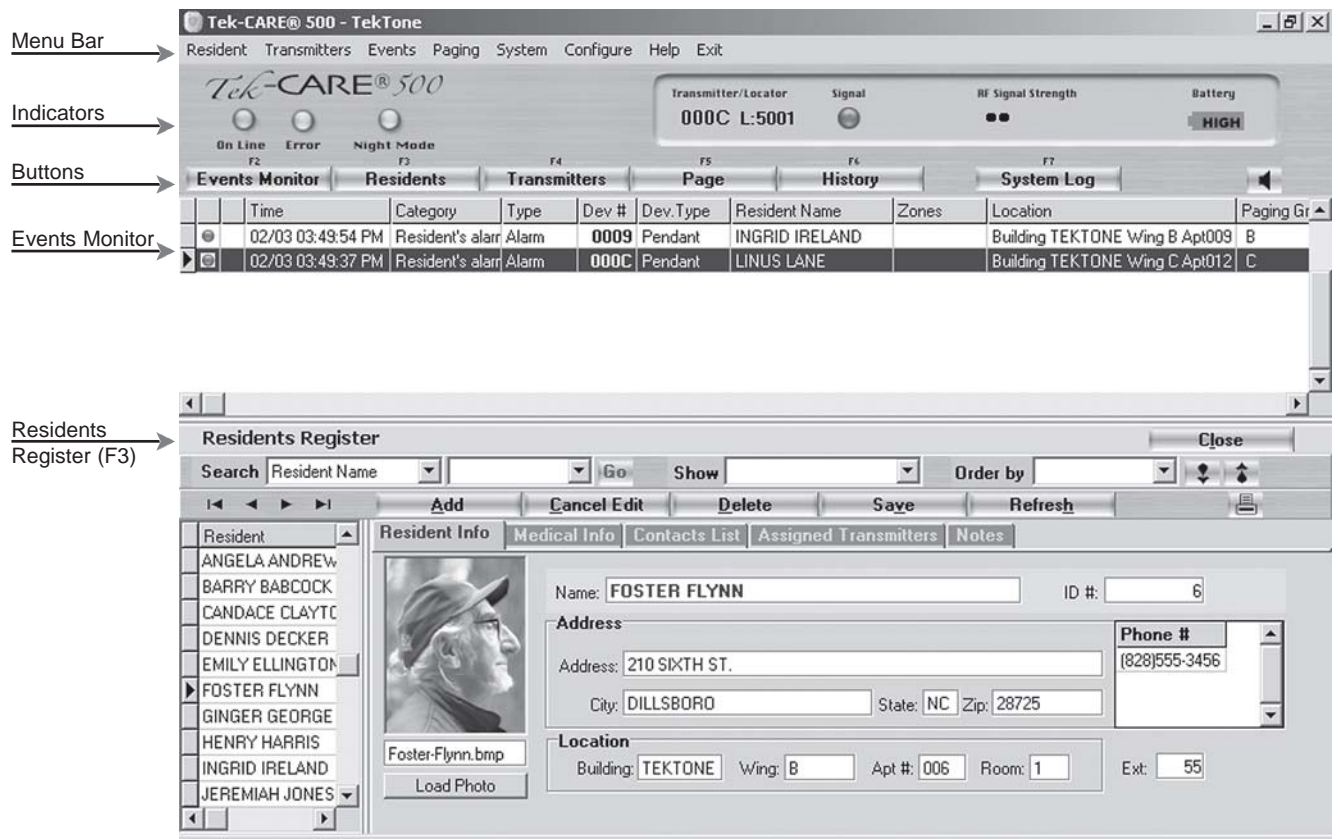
Menu Bar
Indicators
Buttons
Events Monitor
Residents Register (F3)

Tek-CARE® 500 - TekTone

Resident Transmitters Events Paging System Configure Help Exit

Tek-CARE® 500

On Line Error Night Mode

Transmitter/Locator 000C L:5001
Signal
RF Signal Strength
Battery HIGH

F2 Events Monitor | F3 Residents | F4 Transmitters | F5 Page | F6 History | F7 System Log

| | | Time | Category | Type | Dev # | Dev.Type | Resident Name | Zones | Location | Paging Gr |
|---|---|---|---|---|---|---|---|---|---|---|
| | | 02/03 03:49:54 PM | Resident's alarr | Alarm | 0009 | Pendant | INGRID IRELAND | | Building TEKTONE Wing B Apt009 | B |
| | | 02/03 03:49:37 PM | Resident's alarr | Alarm | 000C | Pendant | LINUS LANE | | Building TEKTONE Wing C Apt012 | C |

Residents Register
Close

Search Resident Name Go Show Order by

Add Cancel Edit Delete Save Refresh

Resident
ANGELA ANDREW
BARRY BABCOCK
CANDACE CLAYTC
DENNIS DECKER
EMILY ELLINGTON
FOSTER FLYNN
GINGER GEORGE
HENRY HARRIS
INGRID IRELAND
JEREMIAH JONES

Resident Info | Medical Info | Contacts List | Assigned Transmitters | Notes

Name: FOSTER FLYNN
ID #: 6

Address
Address: 210 SIXTH ST.
City: DILLSBORO State: NC Zip: 28725

Phone #
(828)555-3456

Foster-Flynn.bmp
Load Photo

Location
Building: TEKTONE Wing: B Apt #: 006 Room: 1
Ext: 55